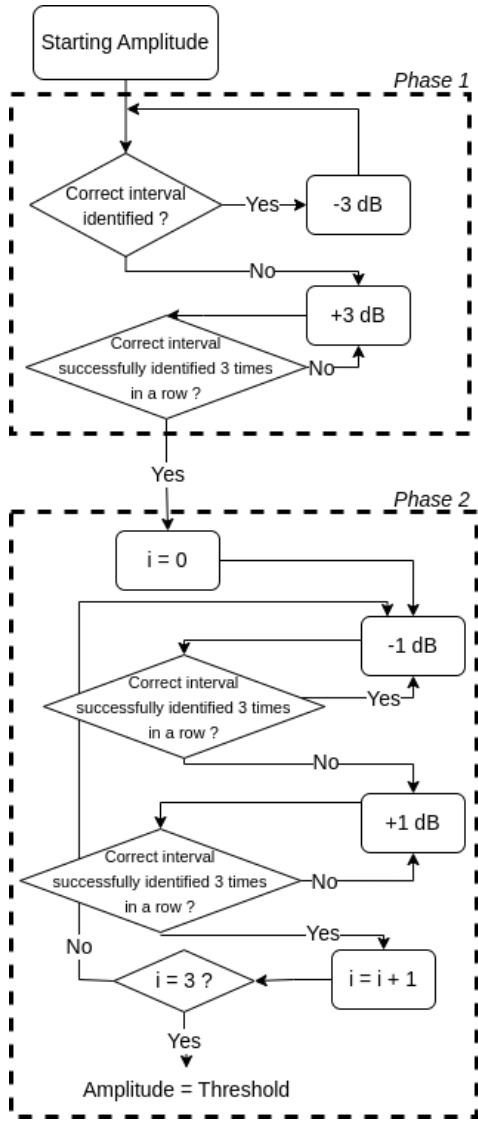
Starting Amplitude

Phase 1

Correct interval identified ?

Yes

-3 dB

No

+3 dB

Correct interval successfully identified 3 times in a row ?

No

Yes

Phase 2

i = 0

-1 dB

Correct interval successfully identified 3 times in a row ?

Yes

No

+1 dB

Correct interval successfully identified 3 times in a row ?

No

Yes

No

i = 3 ?

i = i + 1

Yes

Amplitude = Threshold